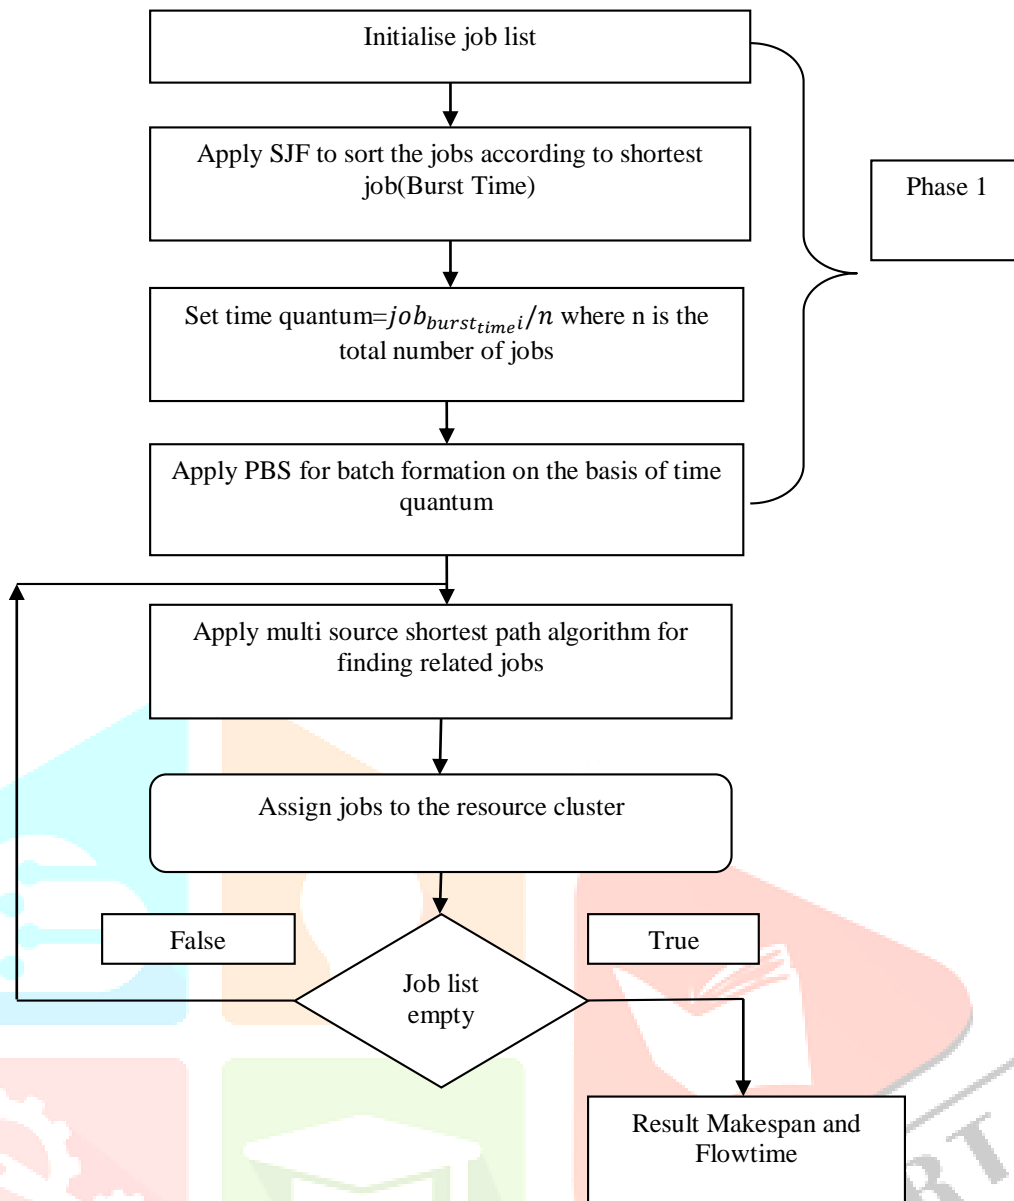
Initialise job list

Apply SJF to sort the jobs according to shortest job(Burst Time)

Phase 1

Set time quantum=$job_{burst_{time}i}/n$ where n is the total number of jobs

Apply PBS for batch formation on the basis of time quantum

Apply multi source shortest path algorithm for finding related jobs

Assign jobs to the resource cluster

False

True

Job list empty

Result Makespan and Flowtime